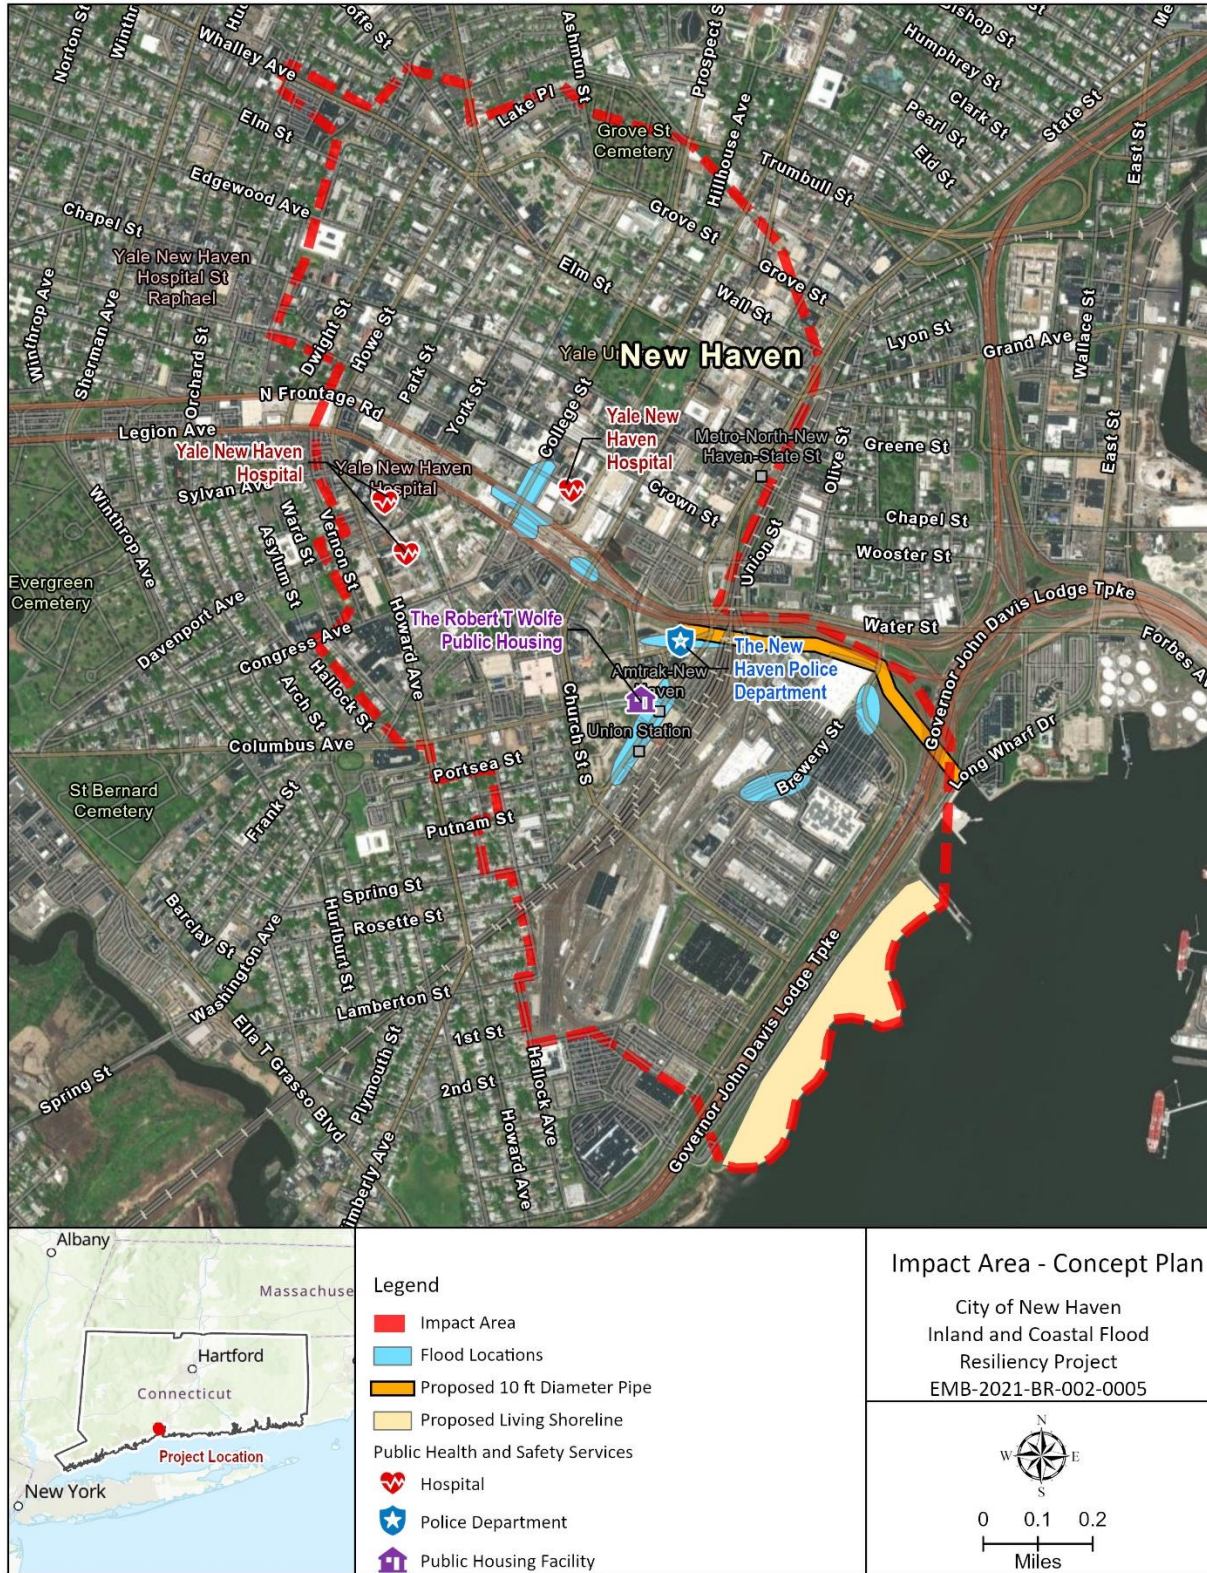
Norton St
Winthr
Whalley Ave
Hu
offe St
Ashmun St
Prospect S
Bishop St
Humphrey St
Me
Lake Pl
Grove St Cemetery
Hillhouse Ave
Pearl St
Clark St
State St
Elm St
Eld St
Trumbull St
East St
Edgewood Ave
Grove St
Chapel St
Yale New Haven Hospital St Raphael
Elm St
Grove St
Wall St
Winthrop Ave
Sherman Ave
Orchard St
Dwight St
Howe St
Park St
Yale U
New Haven
Lyon St
Grand Ave
Wallace St
N Frontage Rd
York St
College St
Yale New Haven Hospital
Metro-North-New Haven-State St
Olive St
Greene St
East St
Legion Ave
Yale New Haven Hospital
Yale New Haven Hospital
Sylvan Ave
Crown St
Chapel St
Winthrop Ave
Ward St
Vernon St
Asylum St
Union St
Wooster St
Evergreen Cemetery
Davenport Ave
The Robert T Wolfe Public Housing
Water St
Governor John Davis Lodge Tpke
Forbes Av
Congress Ave
Howard Ave
The New Haven Police Department
Amtrak-New Haven
Arch St
Hallock St
Church St S
Union Station
Brewery St
Long Wharf Dr
Governor John Davis Lodge Tpke
Columbus Ave
Portsea St
St Bernard Cemetery
Frank St
Putnam St
Spring St
Rosette St
Barclay St
Hurlburt St
Washington Ave
Lamberton St
Ella T Grasso Blvd
1st St
Plymouth St
2nd St
Hallock Ave
Howard Ave
Spring St
imberly Ave
Governor John Davis Lodge Tpke

Albany
Massachuse
Hartford
Connecticut
Project Location
New York

Legend
Impact Area
Flood Locations
Proposed 10 ft Diameter Pipe
Proposed Living Shoreline
Public Health and Safety Services
Hospital
Police Department
Public Housing Facility

Impact Area - Concept Plan
City of New Haven
Inland and Coastal Flood
Resiliency Project
EMB-2021-BR-002-0005
N
W
E
S
0 0.1 0.2
Miles